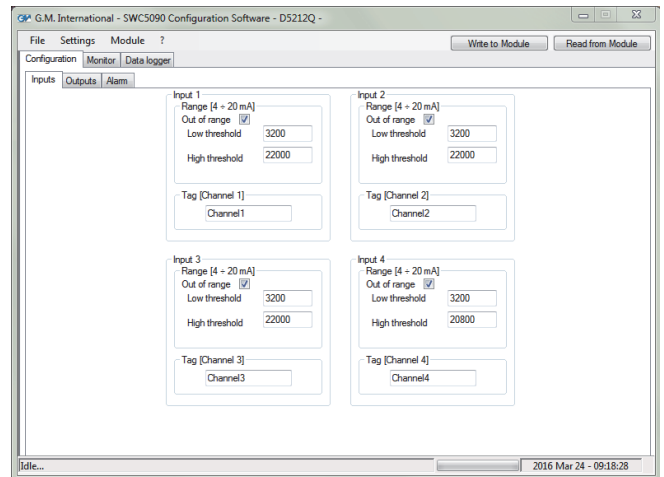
G.M. International - SWC5090 Configuration Software - D5212Q -

File Settings Module ?

Write to Module
Read from Module

Configuration Monitor Data logger

Inputs Outputs Alarm

Input 1
Range [4 ÷ 20 mA]
Out of range
Low threshold 3200
High threshold 22000
Tag [Channel 1]
Channel1

Input 2
Range [4 ÷ 20 mA]
Out of range
Low threshold 3200
High threshold 22000
Tag [Channel 2]
Channel2

Input 3
Range [4 ÷ 20 mA]
Out of range
Low threshold 3200
High threshold 22000
Tag [Channel 3]
Channel3

Input 4
Range [4 ÷ 20 mA]
Out of range
Low threshold 3200
High threshold 20800
Tag [Channel 4]
Channel4

Idle...
2016 Mar 24 - 09:18:28